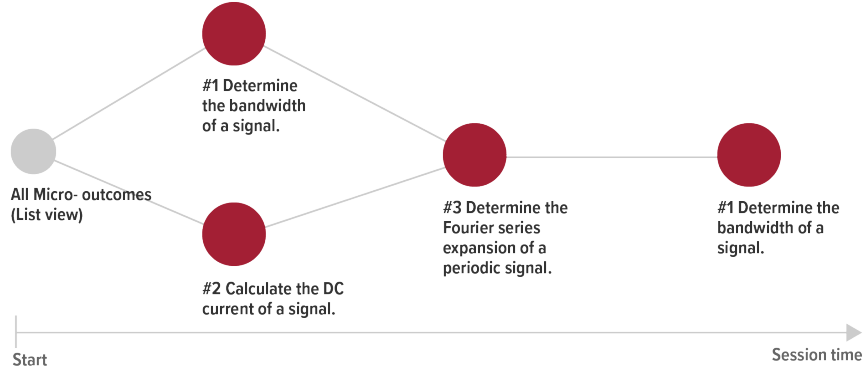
#1 Determine the bandwidth of a signal.

All Micro- outcomes (List view)

#3 Determine the Fourier series expansion of a periodic signal.

#1 Determine the bandwidth of a signal.

#2 Calculate the DC current of a signal.

Start

Session time